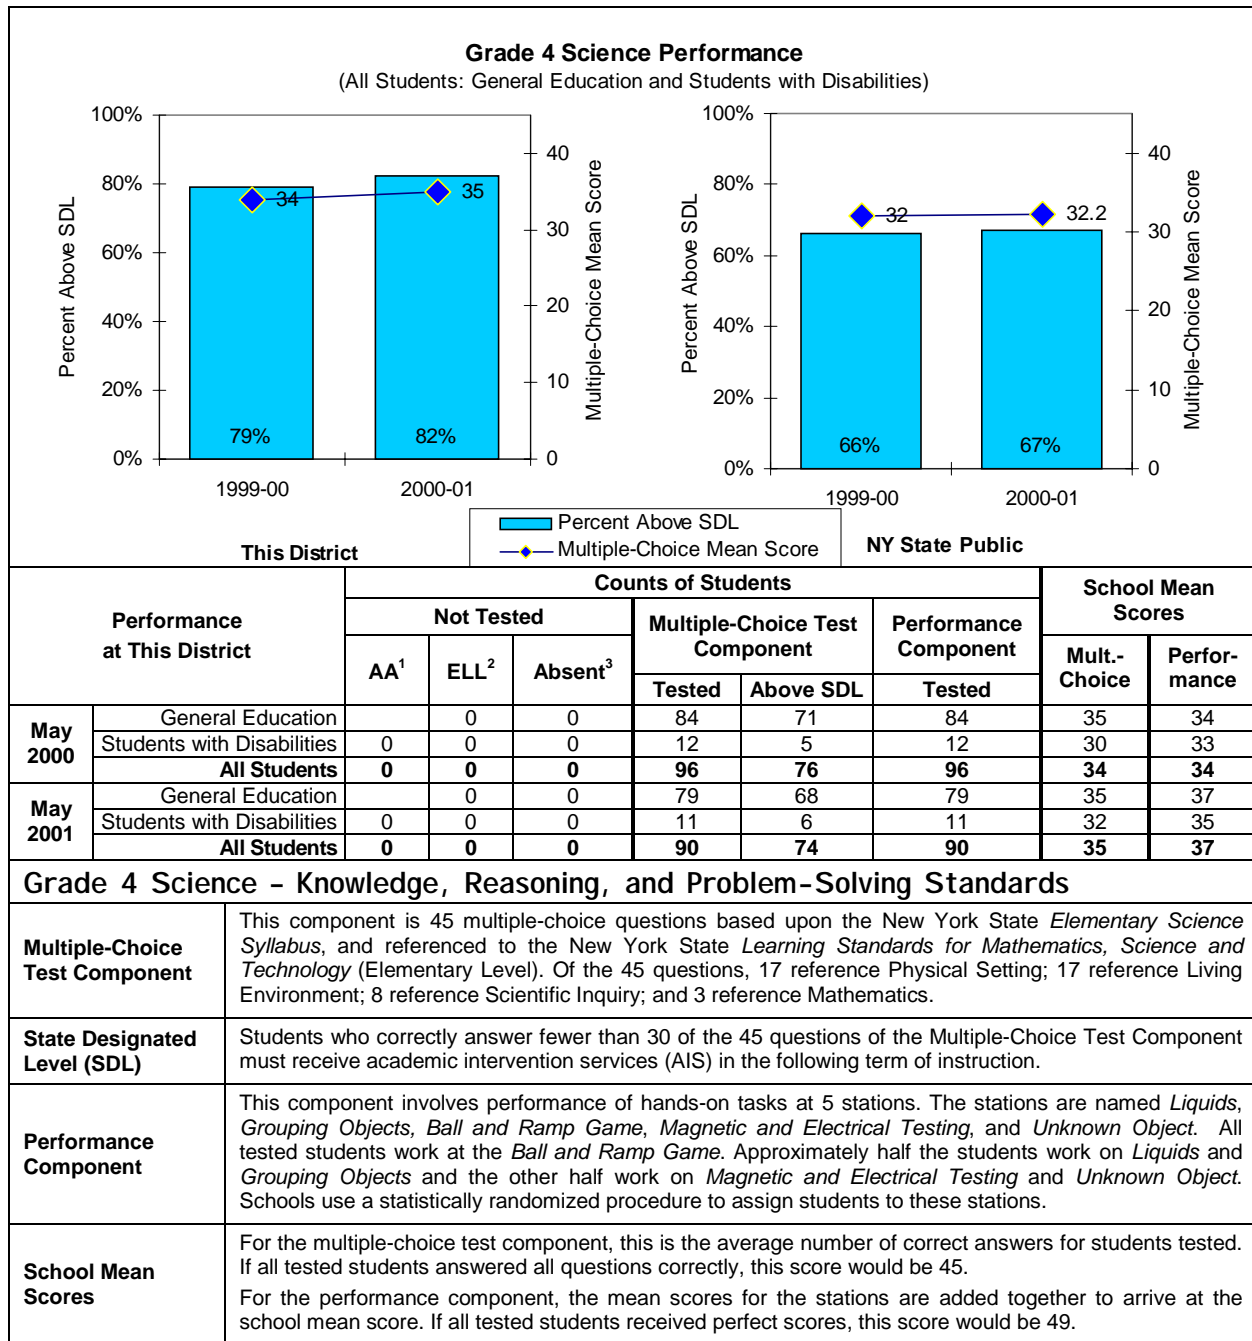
Grade 4 Science Performance
(All Students: General Education and Students with Disabilities)

100%
80%
60%
40%
20%
0%
Percent Above SDL
40
30
20
10
0
Multiple-Choice Mean Score
34
35
79%
82%
1999-00
2000-01
This District

100%
80%
60%
40%
20%
0%
Percent Above SDL
40
30
20
10
0
Multiple-Choice Mean Score
32
32.2
66%
67%
1999-00
2000-01
NY State Public

Percent Above SDL
Multiple-Choice Mean Score

| Performance at This District | | Counts of Students | | | | | | School Mean Scores | |
|---|---|---|---|---|---|---|---|---|---|
| | | Not Tested | | | Multiple-Choice Test Component | | Performance Component | Mult.-Choice | Perfor-mance |
| | | AA$^1$ | ELL$^2$ | Absent$^3$ | Tested | Above SDL | Tested | | |
| May 2000 | General Education | | 0 | 0 | 84 | 71 | 84 | 35 | 34 |
| | Students with Disabilities | 0 | 0 | 0 | 12 | 5 | 12 | 30 | 33 |
| | All Students | 0 | 0 | 0 | 96 | 76 | 96 | 34 | 34 |
| May 2001 | General Education | | 0 | 0 | 79 | 68 | 79 | 35 | 37 |
| | Students with Disabilities | 0 | 0 | 0 | 11 | 6 | 11 | 32 | 35 |
| | All Students | 0 | 0 | 0 | 90 | 74 | 90 | 35 | 37 |

Grade 4 Science – Knowledge, Reasoning, and Problem-Solving Standards

| | |
|---|---|
| Multiple-Choice Test Component | This component is 45 multiple-choice questions based upon the New York State Elementary Science Syllabus, and referenced to the New York State Learning Standards for Mathematics, Science and Technology (Elementary Level). Of the 45 questions, 17 reference Physical Setting; 17 reference Living Environment; 8 reference Scientific Inquiry; and 3 reference Mathematics. |
| State Designated Level (SDL) | Students who correctly answer fewer than 30 of the 45 questions of the Multiple-Choice Test Component must receive academic intervention services (AIS) in the following term of instruction. |
| Performance Component | This component involves performance of hands-on tasks at 5 stations. The stations are named Liquids, Grouping Objects, Ball and Ramp Game, Magnetic and Electrical Testing, and Unknown Object. All tested students work at the Ball and Ramp Game. Approximately half the students work on Liquids and Grouping Objects and the other half work on Magnetic and Electrical Testing and Unknown Object. Schools use a statistically randomized procedure to assign students to these stations. |
| School Mean Scores | For the multiple-choice test component, this is the average number of correct answers for students tested. If all tested students answered all questions correctly, this score would be 45. For the performance component, the mean scores for the stations are added together to arrive at the school mean score. If all tested students received perfect scores, this score would be 49. |